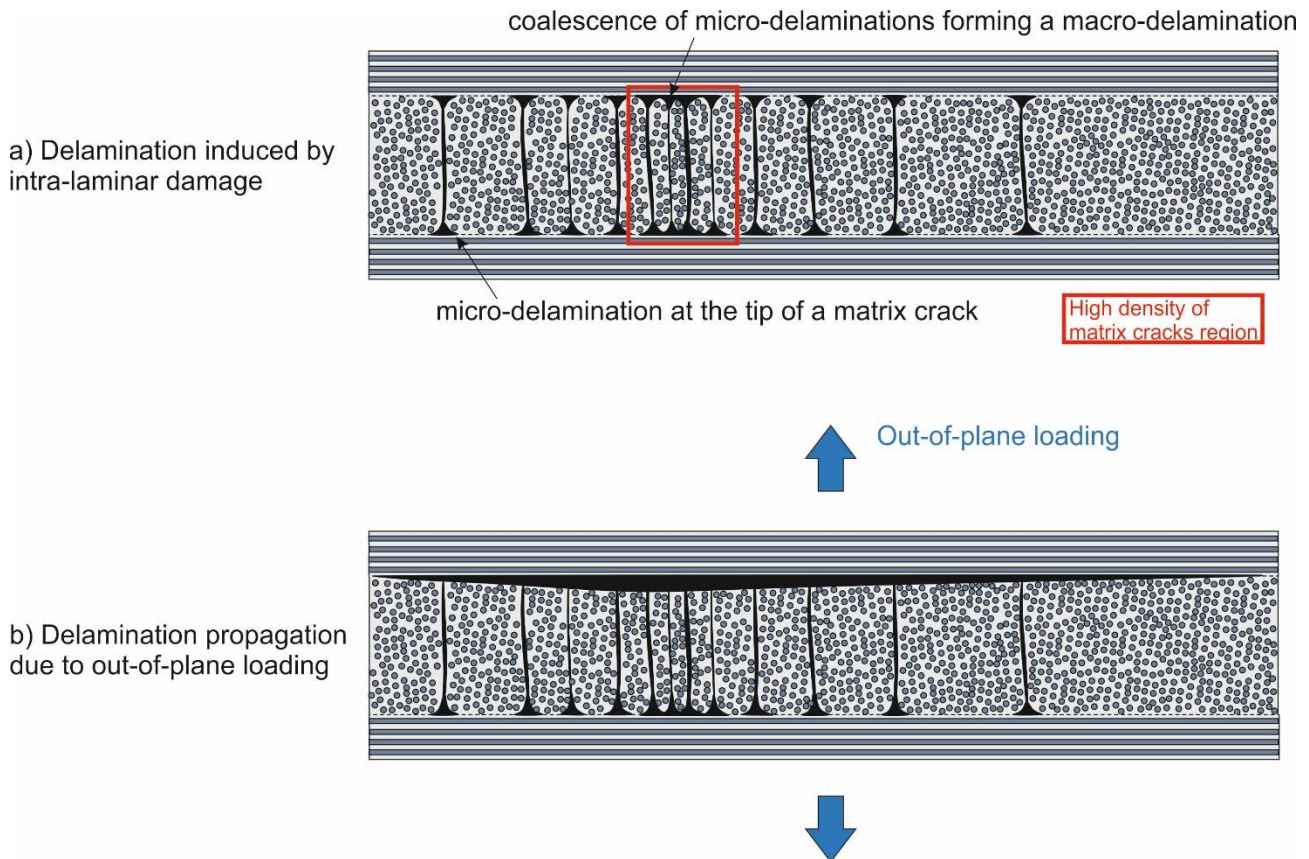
coalescence of micro-delaminations forming a macro-delamination

a) Delamination induced by intra-laminar damage

micro-delamination at the tip of a matrix crack

High density of matrix cracks region

Out-of-plane loading

b) Delamination propagation due to out-of-plane loading